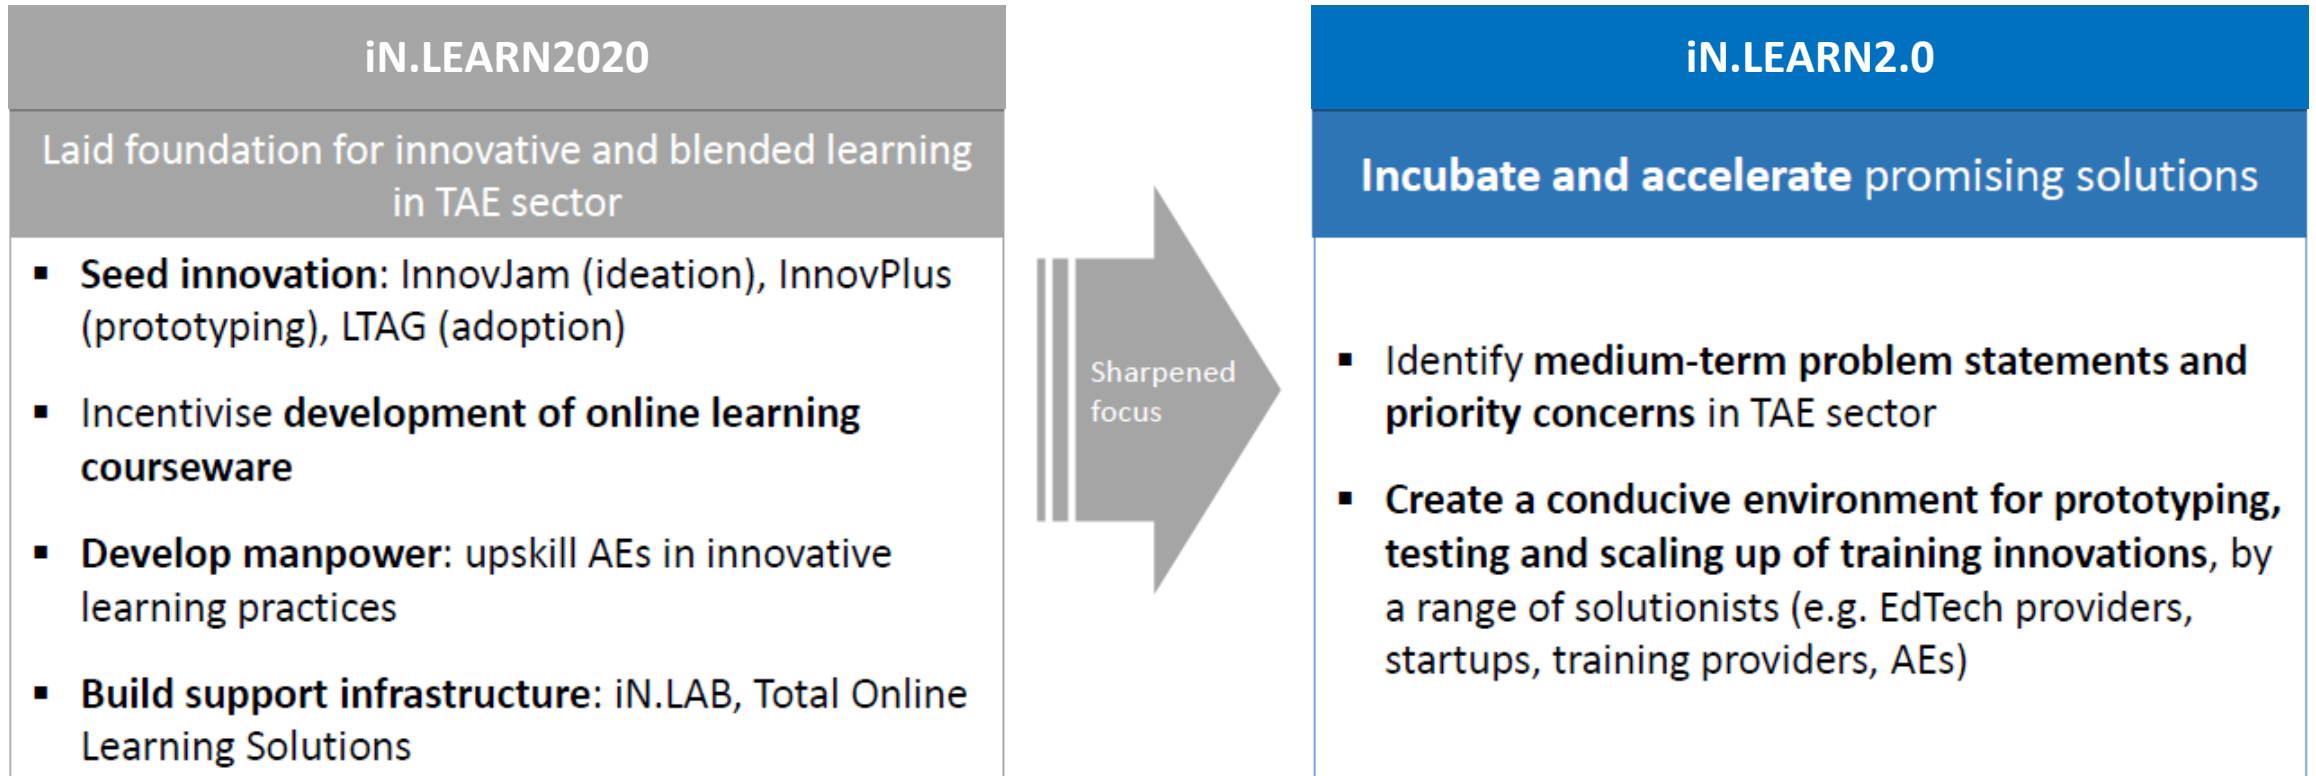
iN.LEARN2020

Laid foundation for innovative and blended learning in TAE sector

▪ Seed innovation: InnovJam (ideation), InnovPlus (prototyping), LTAG (adoption)

▪ Incentivise development of online learning courseware

▪ Develop manpower: upskill AEs in innovative learning practices

▪ Build support infrastructure: iN.LAB, Total Online Learning Solutions

Sharpened focus

iN.LEARN2.0

Incubate and accelerate promising solutions

▪ Identify medium-term problem statements and priority concerns in TAE sector

▪ Create a conducive environment for prototyping, testing and scaling up of training innovations, by a range of solutionists (e.g. EdTech providers, startups, training providers, AEs)